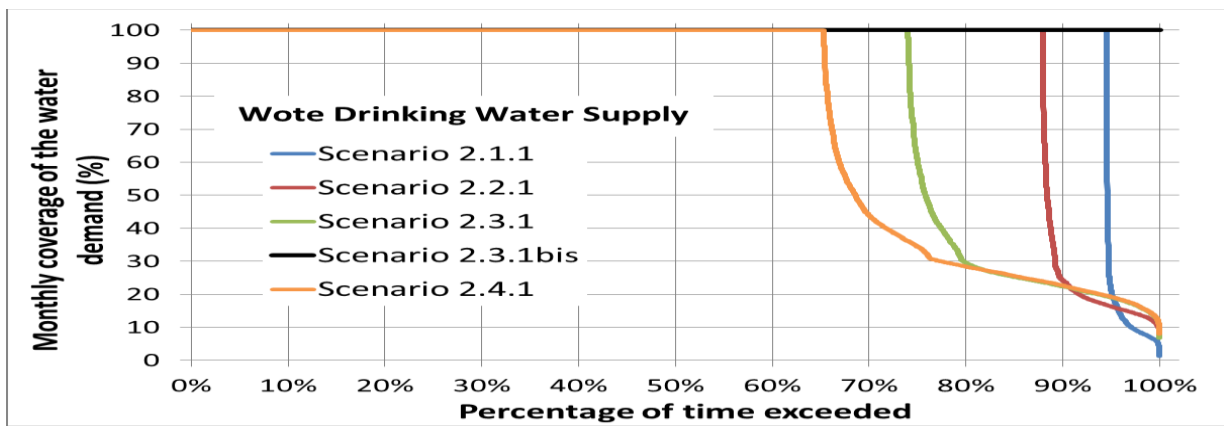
Wote Drinking Water Supply

Scenario 2.1.1
Scenario 2.2.1
Scenario 2.3.1
Scenario 2.3.1bis
Scenario 2.4.1

Monthly coverage of the water demand (%)

100
90
80
70
60
50
40
30
20
10
0

0%
10%
20%
30%
40%
50%
60%
70%
80%
90%
100%

Percentage of time exceeded